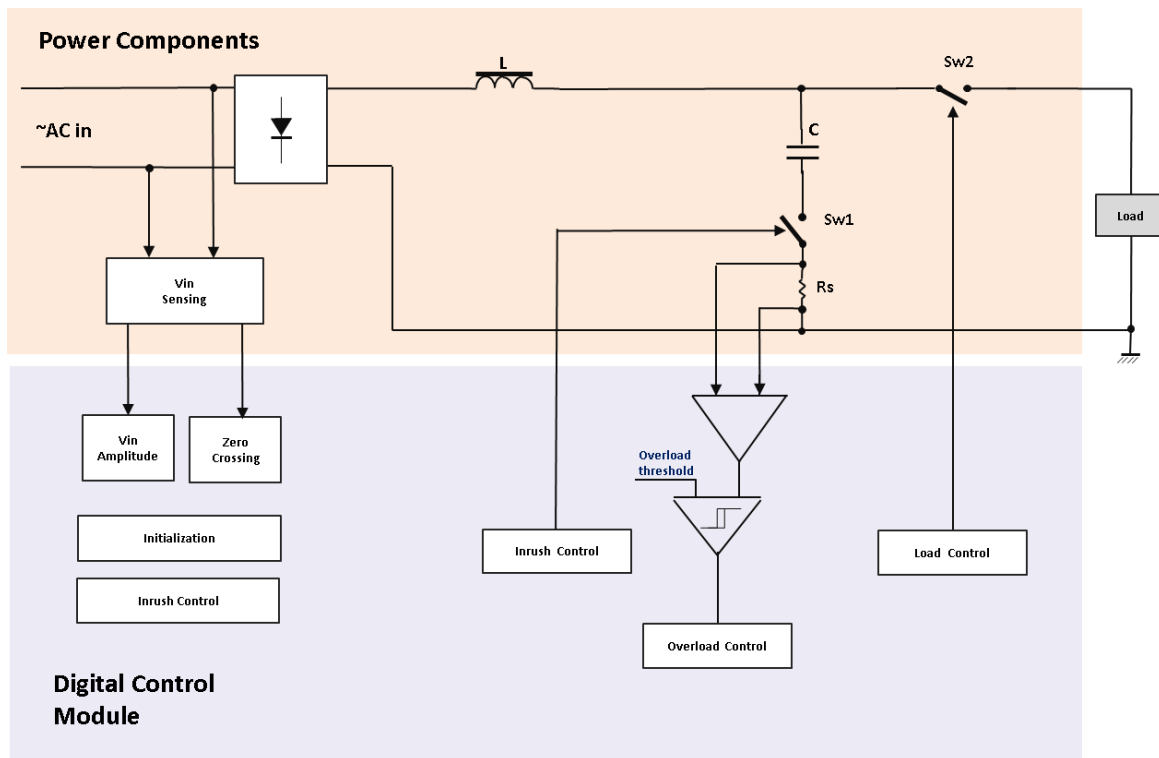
Power Components

~AC in

L

Sw2

C

Sw1

Load

Rs

Vin Sensing

Vin Amplitude

Zero Crossing

Overload threshold

Initialization

Inrush Control

Inrush Control

Load Control

Overload Control

Digital Control Module